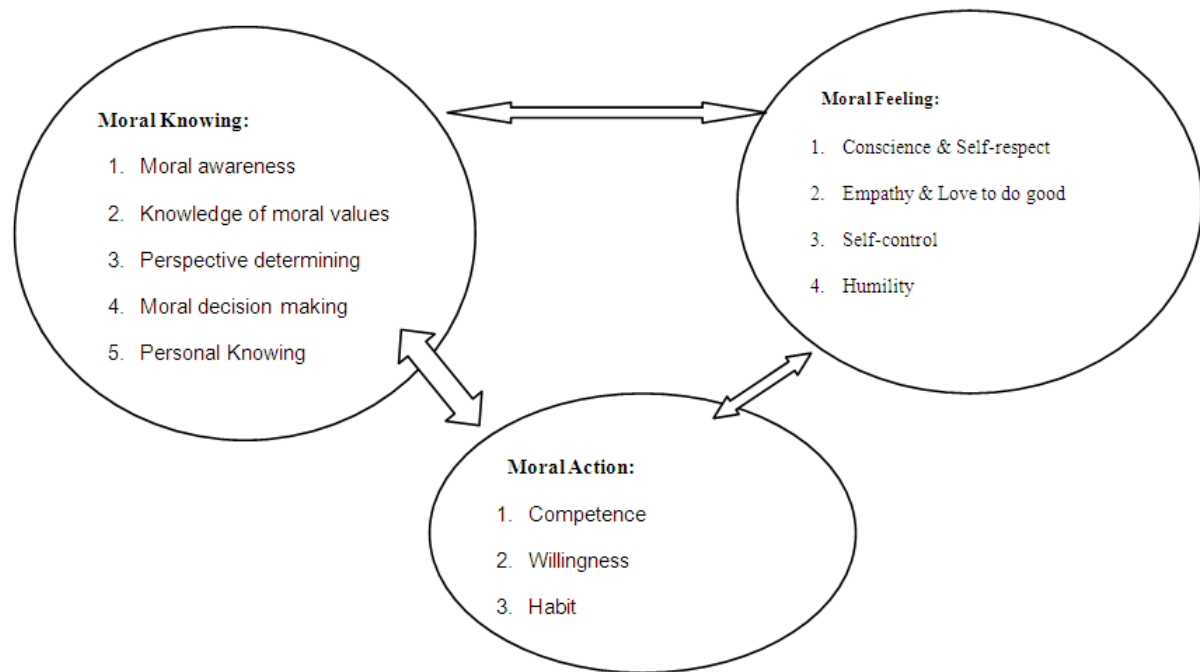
Moral Knowing:

1. Moral awareness
2. Knowledge of moral values
3. Perspective determining
4. Moral decision making
5. Personal Knowing

Moral Feeling:

1. Conscience & Self-respect
2. Empathy & Love to do good
3. Self-control
4. Humility

Moral Action:

1. Competence
2. Willingness
3. Habit